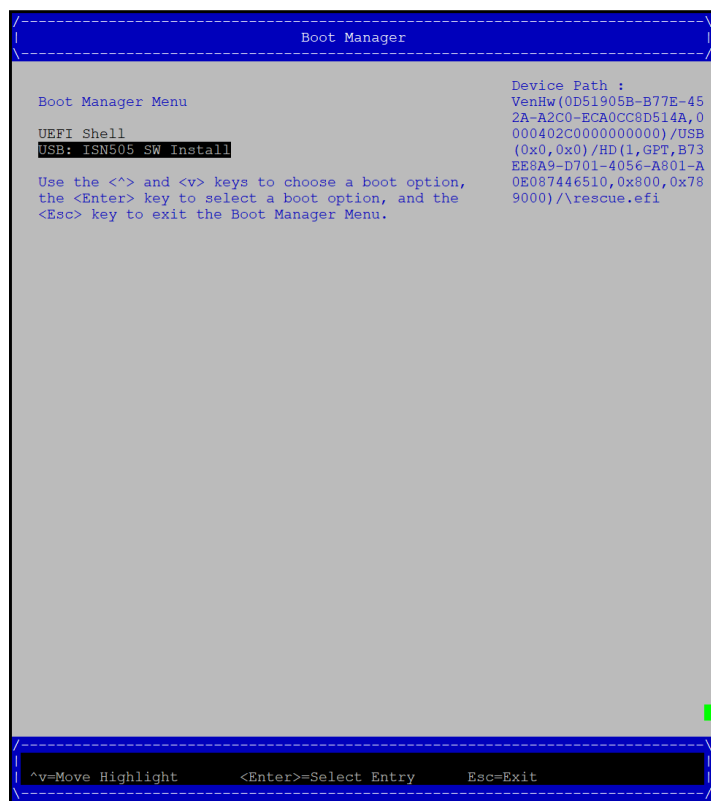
Boot Manager

Boot Manager Menu

UEFI Shell
USB: ISN505 SW Install

Use the <^> and <v> keys to choose a boot option, the <Enter> key to select a boot option, and the <Esc> key to exit the Boot Manager Menu.

Device Path :
VenHw(0D51905B-B77E-452A-A2C0-ECA0CC8D514A,0000402C0000000000)/USB(0x0,0x0)/HD(1,GPT,B73EE8A9-D701-4056-A801-A0E087446510,0x800,0x789000)/\rescue.efi

^v=Move Highlight <Enter>=Select Entry Esc=Exit